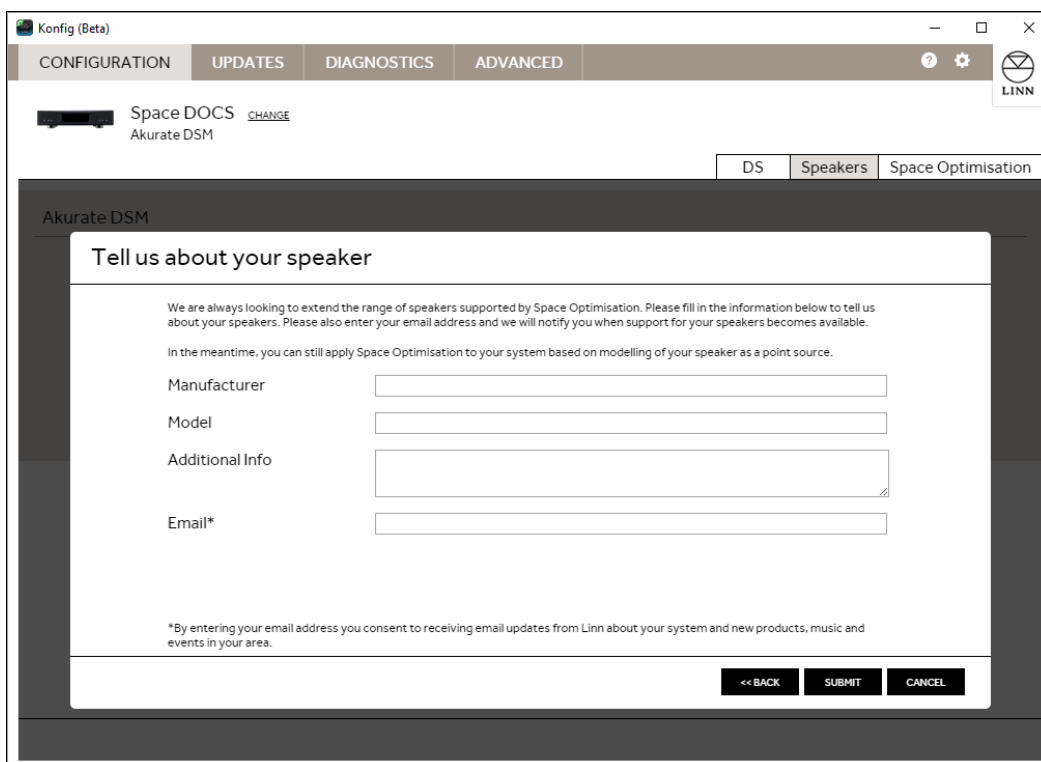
Konfig (Beta)

CONFIGURATION UPDATES DIAGNOSTICS ADVANCED

LINN

Space DOCS CHANGE
Akurate DSM

DS Speakers Space Optimisation

Akurate DSM

Tell us about your speaker

We are always looking to extend the range of speakers supported by Space Optimisation. Please fill in the information below to tell us about your speakers. Please also enter your email address and we will notify you when support for your speakers becomes available.

In the meantime, you can still apply Space Optimisation to your system based on modelling of your speaker as a point source.

Manufacturer

Model

Additional Info

Email*

*By entering your email address you consent to receiving email updates from Linn about your system and new products, music and events in your area.

<< BACK SUBMIT CANCEL